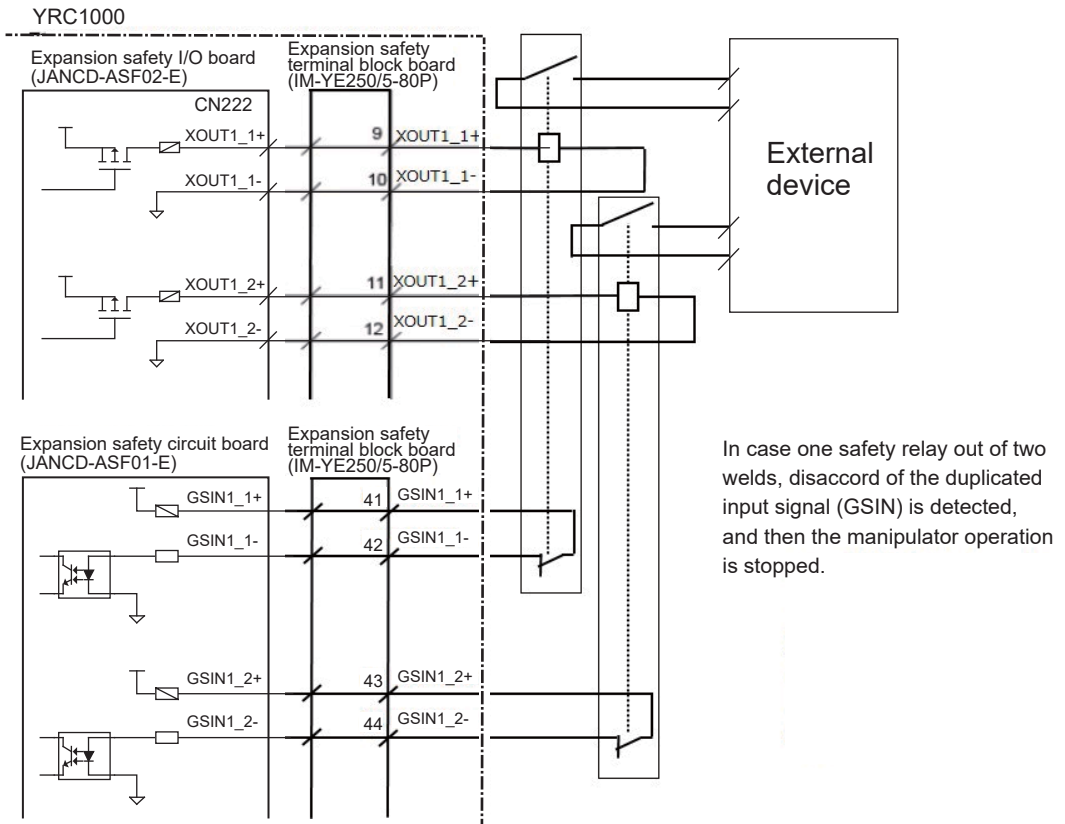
YRC1000

Expansion safety I/O board (JANCD-ASF02-E)

Expansion safety terminal block board (IM-YE250/5-80P)

CN222

XOUT1_1+

9 XOUT1_1+

XOUT1_1-

10 XOUT1_1-

XOUT1_2+

11 XOUT1_2+

XOUT1_2-

12 XOUT1_2-

External device

Expansion safety circuit board (JANCD-ASF01-E)

Expansion safety terminal block board (IM-YE250/5-80P)

GSIN1_1+

41 GSIN1_1+

GSIN1_1-

42 GSIN1_1-

GSIN1_2+

43 GSIN1_2+

GSIN1_2-

44 GSIN1_2-

In case one safety relay out of two welds, disaccord of the duplicated input signal (GSIN) is detected, and then the manipulator operation is stopped.